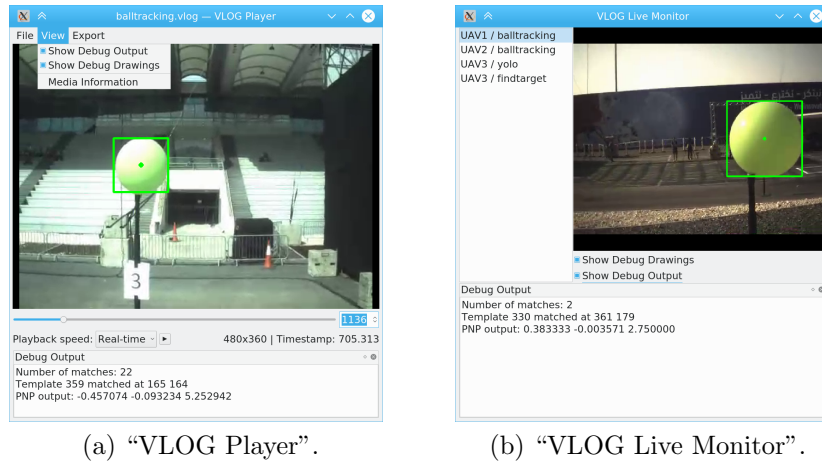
balltracking.vlog — VLOG Player

File View Export

Show Debug Output
Show Debug Drawings
Media Information

3

1136

Playback speed: Real-time

480x360 | Timestamp: 705.313

Debug Output

Number of matches: 22
Template 359 matched at 165 164
PNP output: -0.457074 -0.093234 5.252942

(a) “VLOG Player”.

VLOG Live Monitor

UAV1 / balltracking
UAV2 / balltracking
UAV3 / yolo
UAV3 / findtarget

Show Debug Drawings
Show Debug Output

Debug Output

Number of matches: 2
Template 330 matched at 361 179
PNP output: 0.383333 -0.003571 2.750000

(b) “VLOG Live Monitor”.